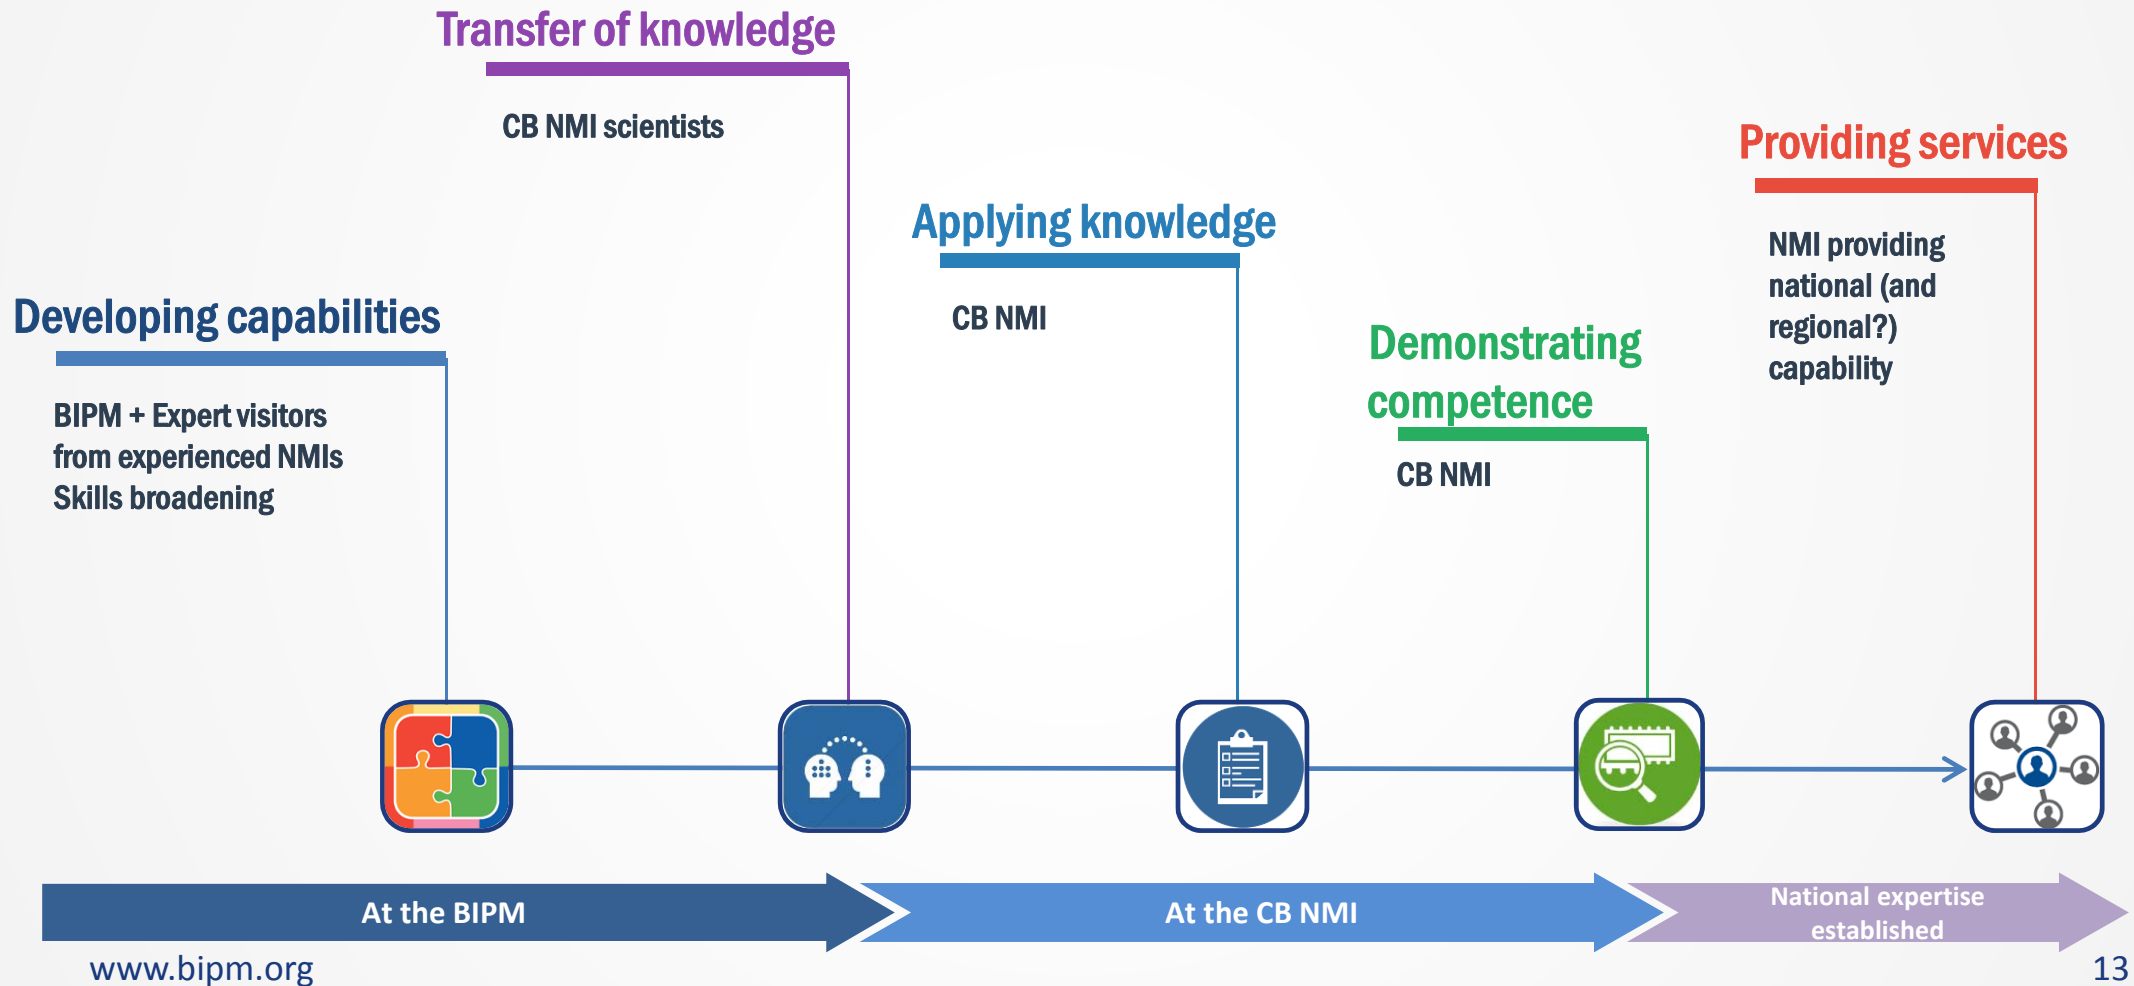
Transfer of knowledge

CB NMI scientists

Providing services

NMI providing national (and regional?) capability

Applying knowledge

CB NMI

Developing capabilities

BIPM + Expert visitors from experienced NMIs
Skills broadening

Demonstrating competence

CB NMI

At the BIPM

At the CB NMI

National expertise established

www.bipm.org

13